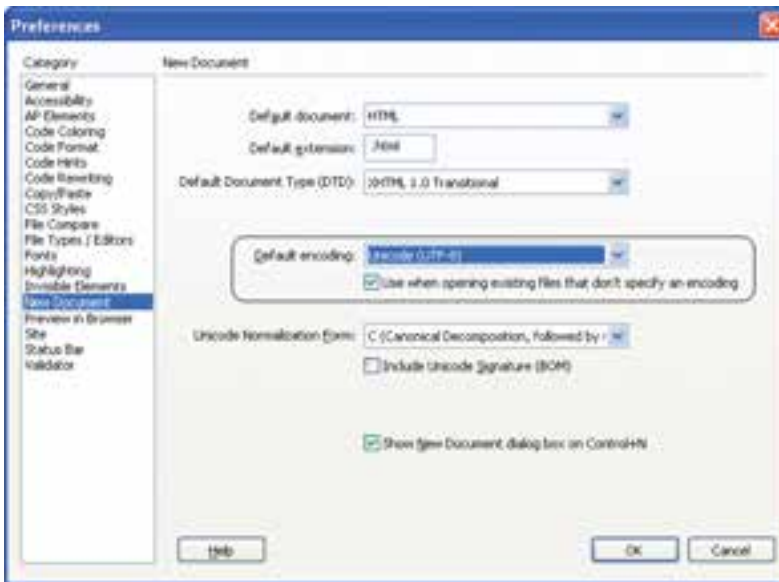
Preferences

Category

General
Accessibility
AP Elements
Code Coloring
Code Format
Code Hints
Code Rewriting
Copy/Paste
CSS Styles
File Compare
File Types / Editors
Fonts
Highlighting
Invisible Elements
New Document
Preview in Browser
Site
Status Bar
Validator

New Document

Default document: HTML

Default extension: .html

Default Document Type (DTD): XHTML 1.0 Transitional

Default encoding: Unicode (UTF-8)

Use when opening existing files that don't specify an encoding

Unicode Normalization Form: C (Canonical Decomposition, followed by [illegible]

Include Unicode Signature (BOM)

Show New Document dialog box on Control+N

Help

OK

Cancel